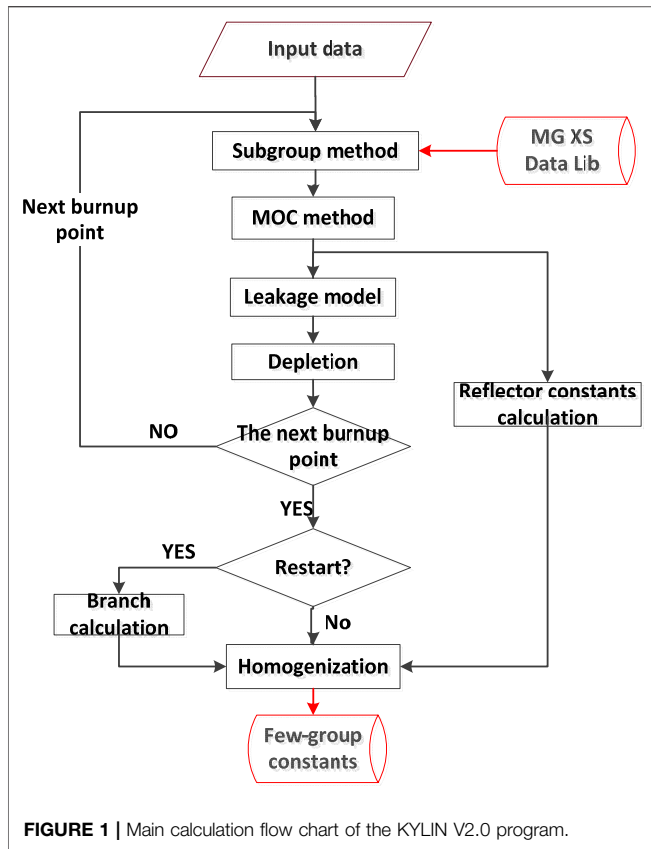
Input data

Subgroup method

MG XS Data Lib

Next burnup point

MOC method

Leakage model

Depletion

Reflector constants calculation

NO

The next burnup point

YES

YES

Restart?

Branch calculation

No

Homogenization

Few-group constants

**FIGURE 1 |** Main calculation flow chart of the KYLIN V2.0 program.